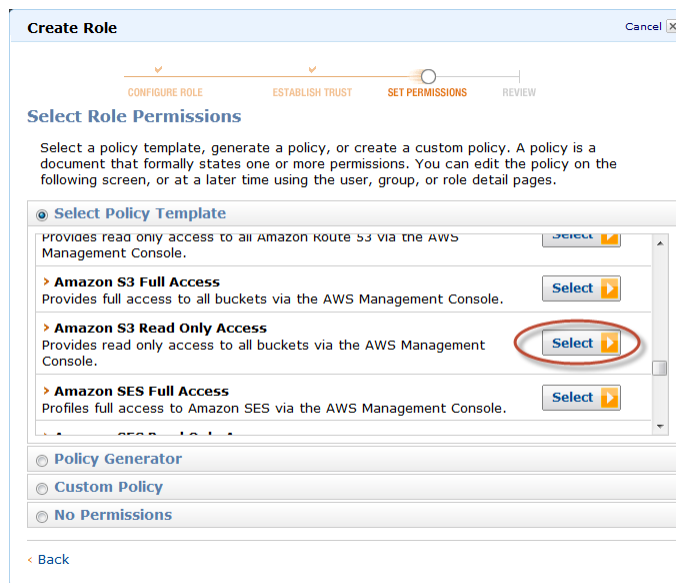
Create Role

Cancel

CONFIGURE ROLE ESTABLISH TRUST SET PERMISSIONS REVIEW

Select Role Permissions

Select a policy template, generate a policy, or create a custom policy. A policy is a document that formally states one or more permissions. You can edit the policy on the following screen, or at a later time using the user, group, or role detail pages.

Select Policy Template

Provides read only access to all Amazon Route 53 via the AWS Management Console.

Select

Amazon S3 Full Access
Provides full access to all buckets via the AWS Management Console.

Select

Amazon S3 Read Only Access
Provides read only access to all buckets via the AWS Management Console.

Select

Amazon SES Full Access
Profiles full access to Amazon SES via the AWS Management Console.

Select

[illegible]

Policy Generator

Custom Policy

No Permissions

‹ Back